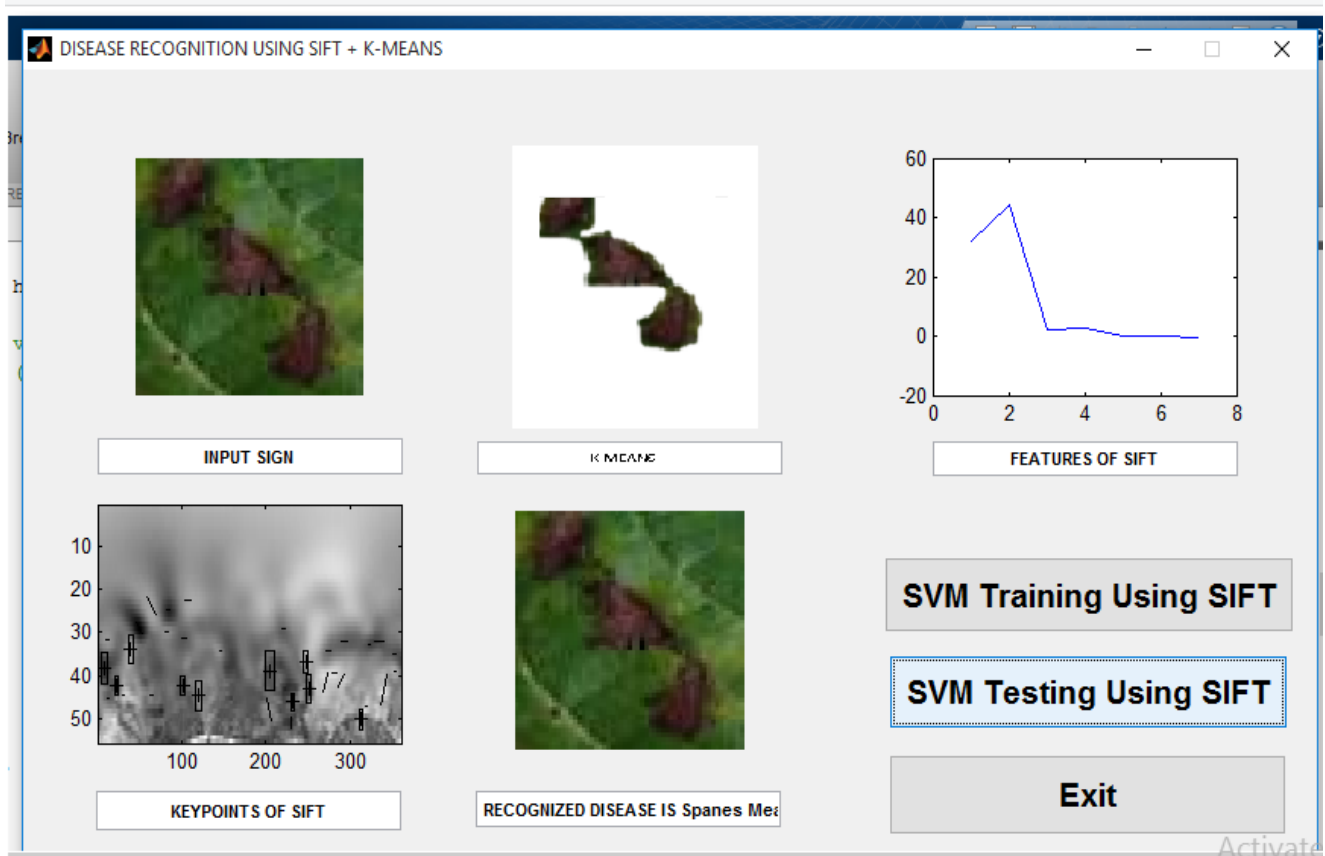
DISEASE RECOGNITION USING SIFT + K-MEANS

60
40
20
0
-20
0 2 4 6 8

INPUT SIGN

K MEANS

FEATURES OF SIFT

10
20
30
40
50
100 200 300

SVM Training Using SIFT

SVM Testing Using SIFT

Exit

KEYPOINTS OF SIFT

RECOGNIZED DISEASE IS Spanes Mea

Activate